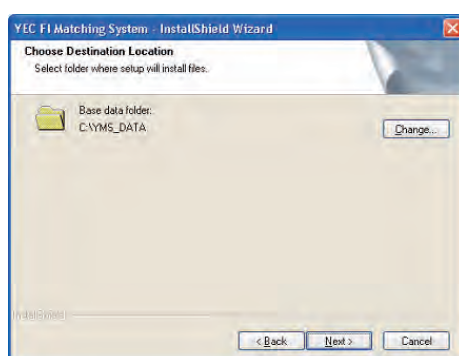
YEC FI Matching System - InstallShield Wizard

Choose Destination Location

Select folder where setup will install files.

Base data folder:
C:\YMS_DATA

Change...

InstallShield

< Back

Next >

Cancel